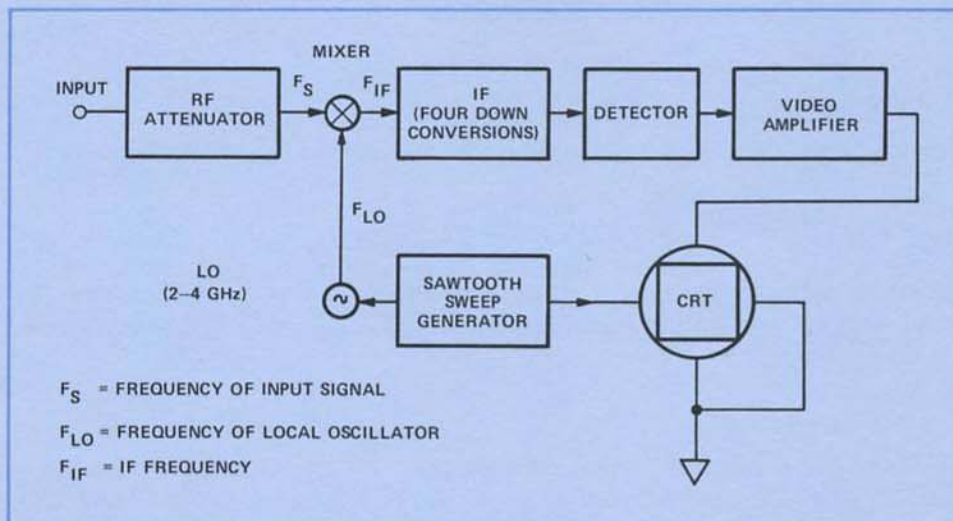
MIXER

INPUT

RF ATTENUATOR

$F_S$

$F_{IF}$

IF (FOUR DOWN CONVERSIONS)

DETECTOR

VIDEO AMPLIFIER

$F_{LO}$

LO (2–4 GHz)

SAWTOOTH SWEEP GENERATOR

CRT

$F_S$ = FREQUENCY OF INPUT SIGNAL

$F_{LO}$ = FREQUENCY OF LOCAL OSCILLATOR

$F_{IF}$ = IF FREQUENCY